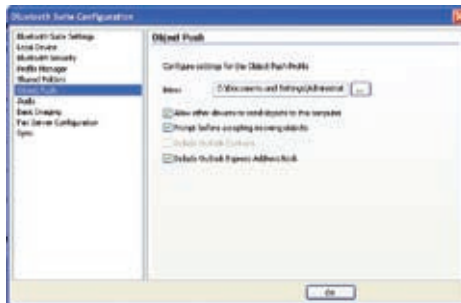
Bluetooth Suite Configuration

Bluetooth Suite Settings
Local Device
Bluetooth Security
Profile Manager
Shared Folders
Object Push
Audio
Basic Imaging
Fax Server Configuration
Sync

Object Push

Configure settings for the Object Push Profile

Inbox: C:\Documents and Settings\Administrat ...

Allow other devices to send objects to this computer
Prompt before accepting incoming objects
Update Outlook Contacts
Update Outlook Express Address Book

OK